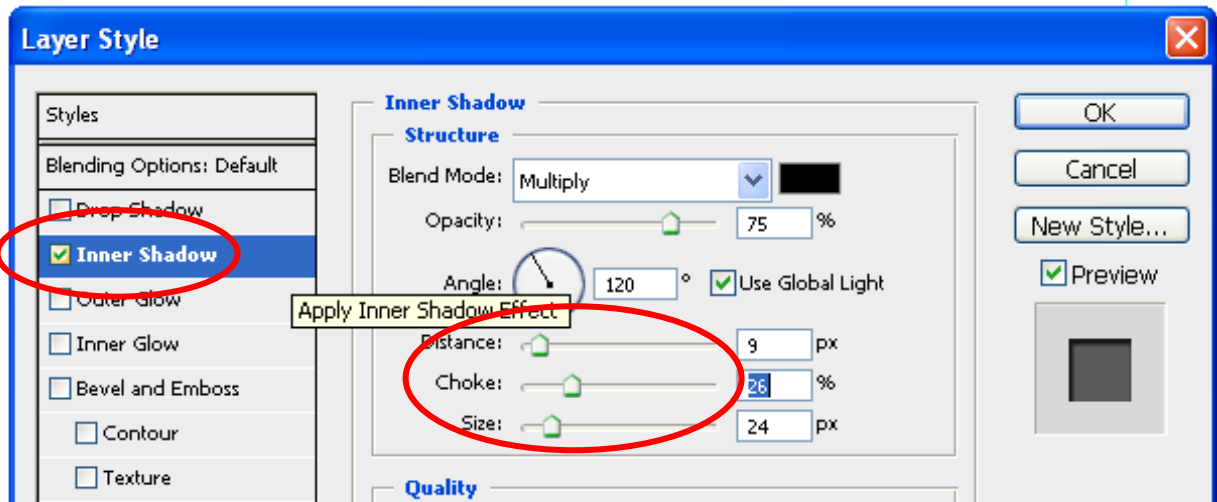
Layer Style

Styles

Blending Options: Default

Drop Shadow

Inner Shadow

Outer Glow

Inner Glow

Bevel and Emboss

Contour

Texture

Inner Shadow

Structure

Blend Mode: Multiply

Opacity: 75 %

Angle: 120 ° Use Global Light

Apply Inner Shadow Effect

Distance: 9 px

Choke: 26 %

Size: 24 px

Quality

OK

Cancel

New Style...

Preview